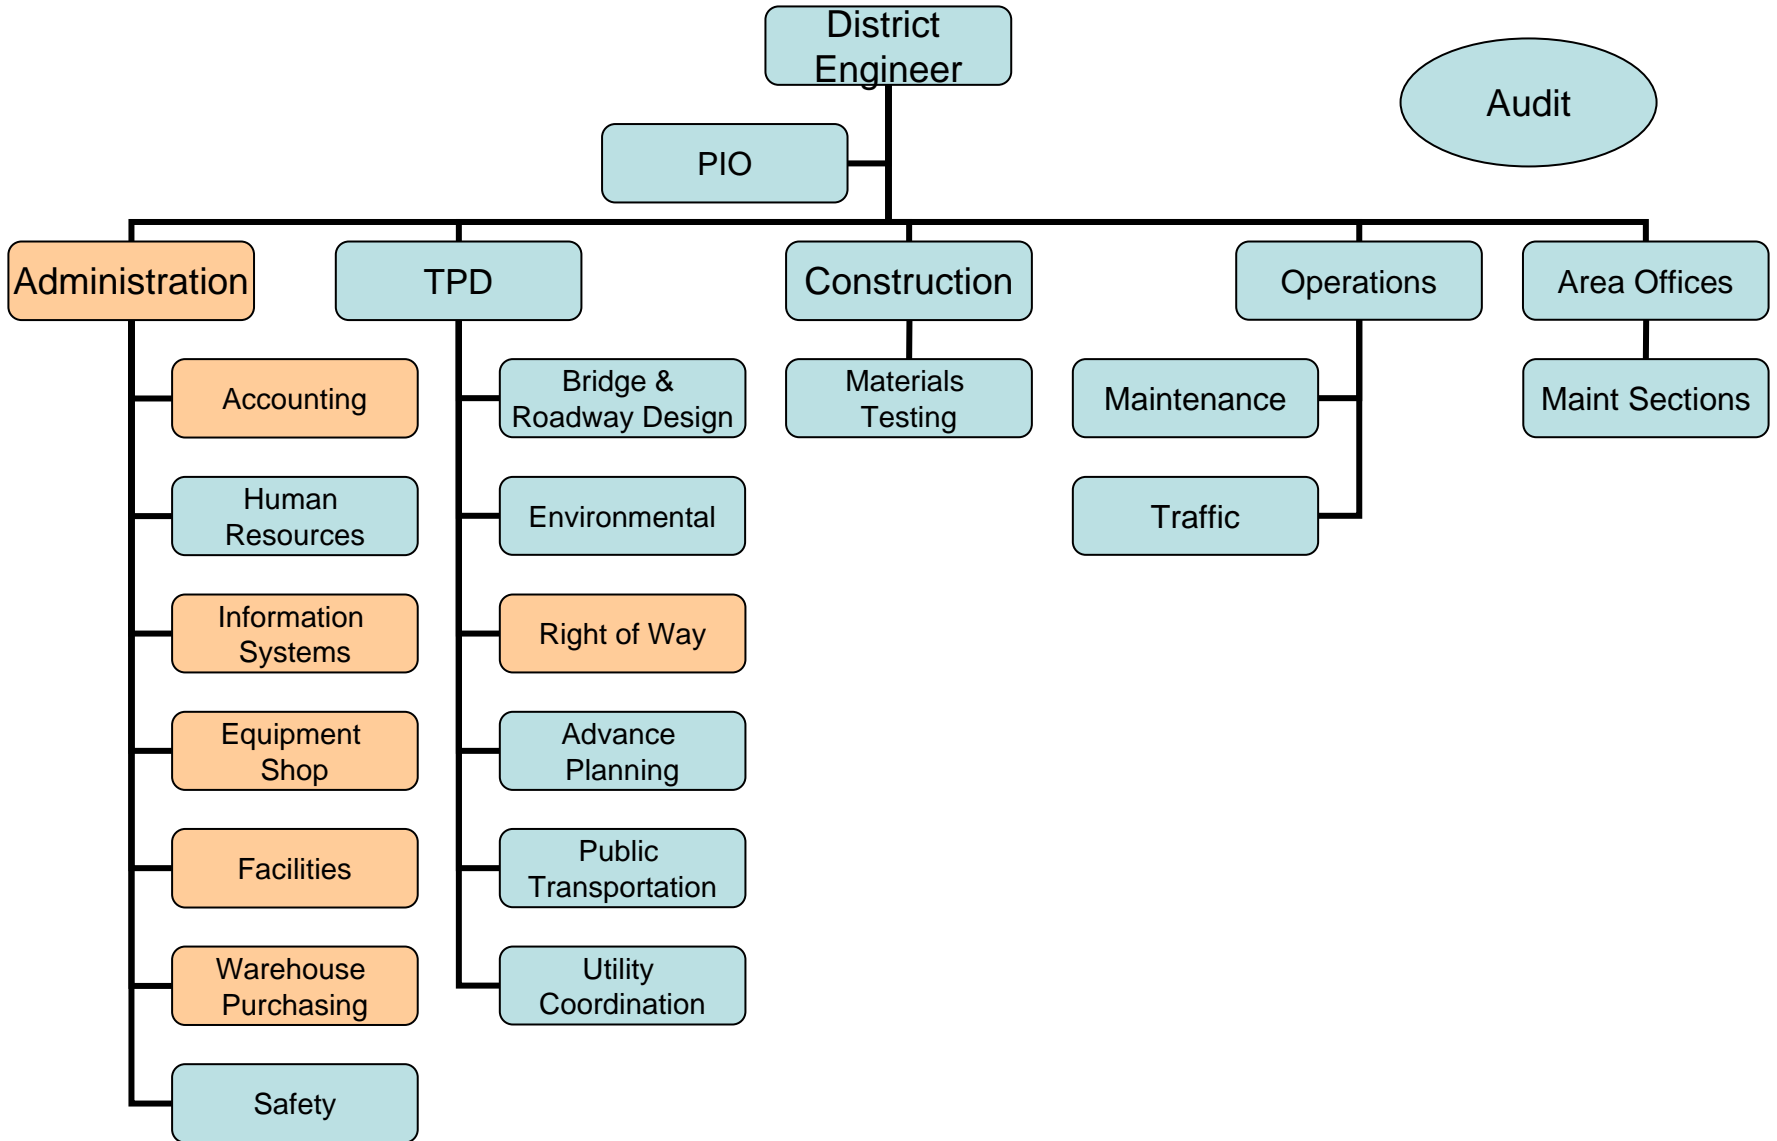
District Engineer

Audit

PIO

Administration

TPD

Construction

Operations

Area Offices

Accounting

Human Resources

Information Systems

Equipment Shop

Facilities

Warehouse Purchasing

Safety

Bridge & Roadway Design

Environmental

Right of Way

Advance Planning

Public Transportation

Utility Coordination

Materials Testing

Maintenance

Traffic

Maint Sections